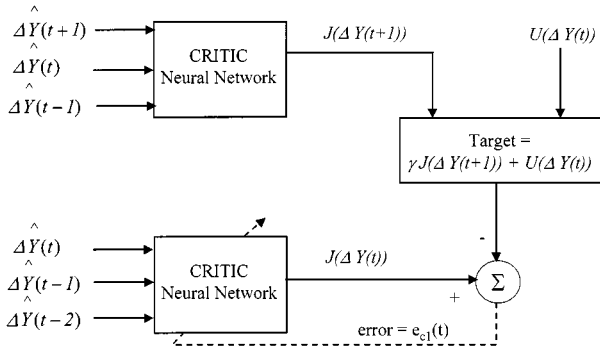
$\hat{\Delta Y}(t+1)$
$\hat{\Delta Y}(t)$
$\hat{\Delta Y}(t-1)$

CRITIC Neural Network

$J(\Delta Y(t+1))$

$U(\Delta Y(t))$

Target = $\gamma J(\Delta Y(t+1)) + U(\Delta Y(t))$

$\hat{\Delta Y}(t)$
$\hat{\Delta Y}(t-1)$
$\hat{\Delta Y}(t-2)$

CRITIC Neural Network

$J(\Delta Y(t))$

-
+
$\Sigma$

error = $e_{c1}(t)$